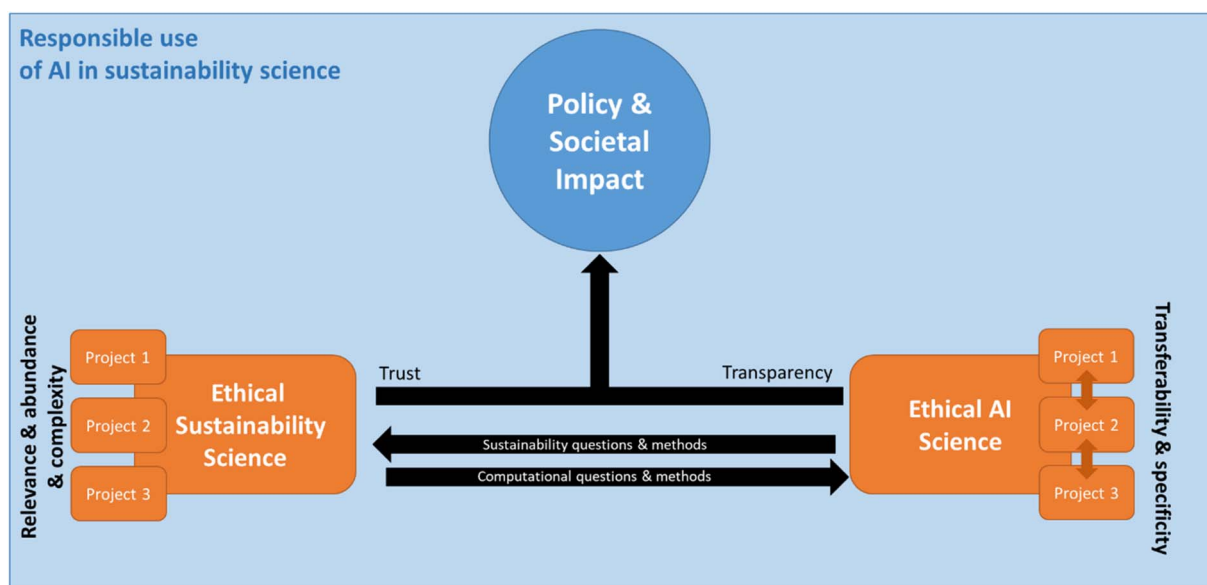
Responsible use of AI in sustainability science

Policy & Societal Impact

Relevance & abundance & complexity

Project 1
Project 2
Project 3

Ethical Sustainability Science

Trust

Transparency

Sustainability questions & methods

Computational questions & methods

Ethical AI Science

Project 1
Project 2
Project 3

Transferability & specificity